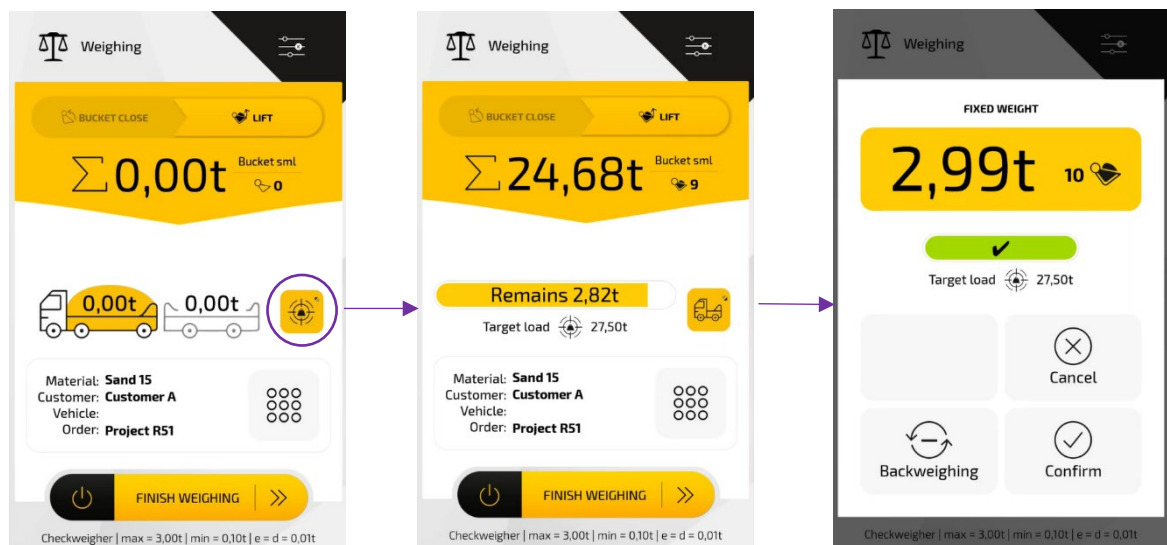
Weighing

BUCKET CLOSE
LIFT

$\sum$0,00t
Bucket sml
0

0,00t
0,00t

Material: Sand 15
Customer: Customer A
Vehicle:
Order: Project R51

FINISH WEIGHING

Checkweigher | max = 3,00t | min = 0,10t | e = d = 0,01t

Weighing

BUCKET CLOSE
LIFT

$\sum$24,68t
Bucket sml
9

Remains 2,82t
Target load 27,50t

Material: Sand 15
Customer: Customer A
Vehicle:
Order: Project R51

FINISH WEIGHING

Checkweigher | max = 3,00t | min = 0,10t | e = d = 0,01t

Weighing

FIXED WEIGHT

2,99t
10

✔
Target load 27,50t

Cancel

Backweighing
Confirm

Checkweigher | max = 3,00t | min = 0,10t | e = d = 0,01t